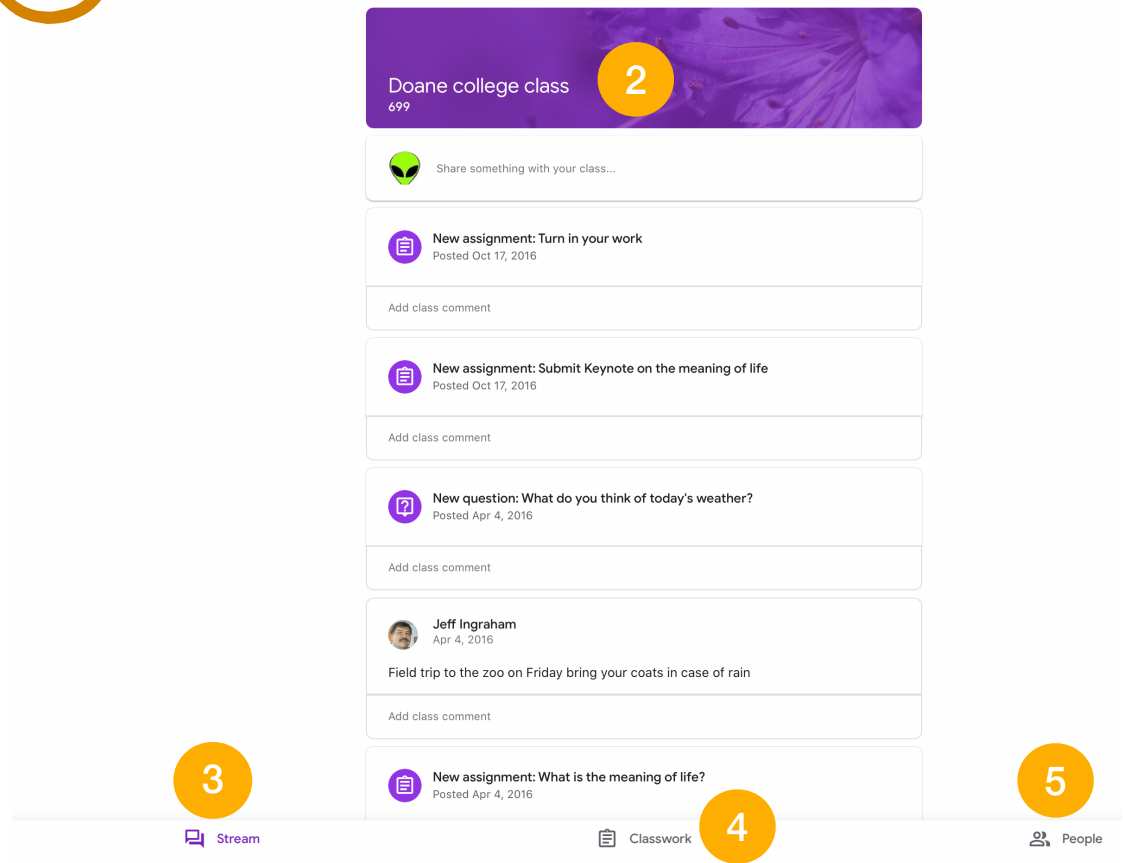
Doane college class
699
2

Share something with your class...

New assignment: Turn in your work
Posted Oct 17, 2016

Add class comment

New assignment: Submit Keynote on the meaning of life
Posted Oct 17, 2016

Add class comment

New question: What do you think of today's weather?
Posted Apr 4, 2016

Add class comment

Jeff Ingraham
Apr 4, 2016

Field trip to the zoo on Friday bring your coats in case of rain

Add class comment

New assignment: What is the meaning of life?
Posted Apr 4, 2016

3
Stream
Classwork
4
5
People